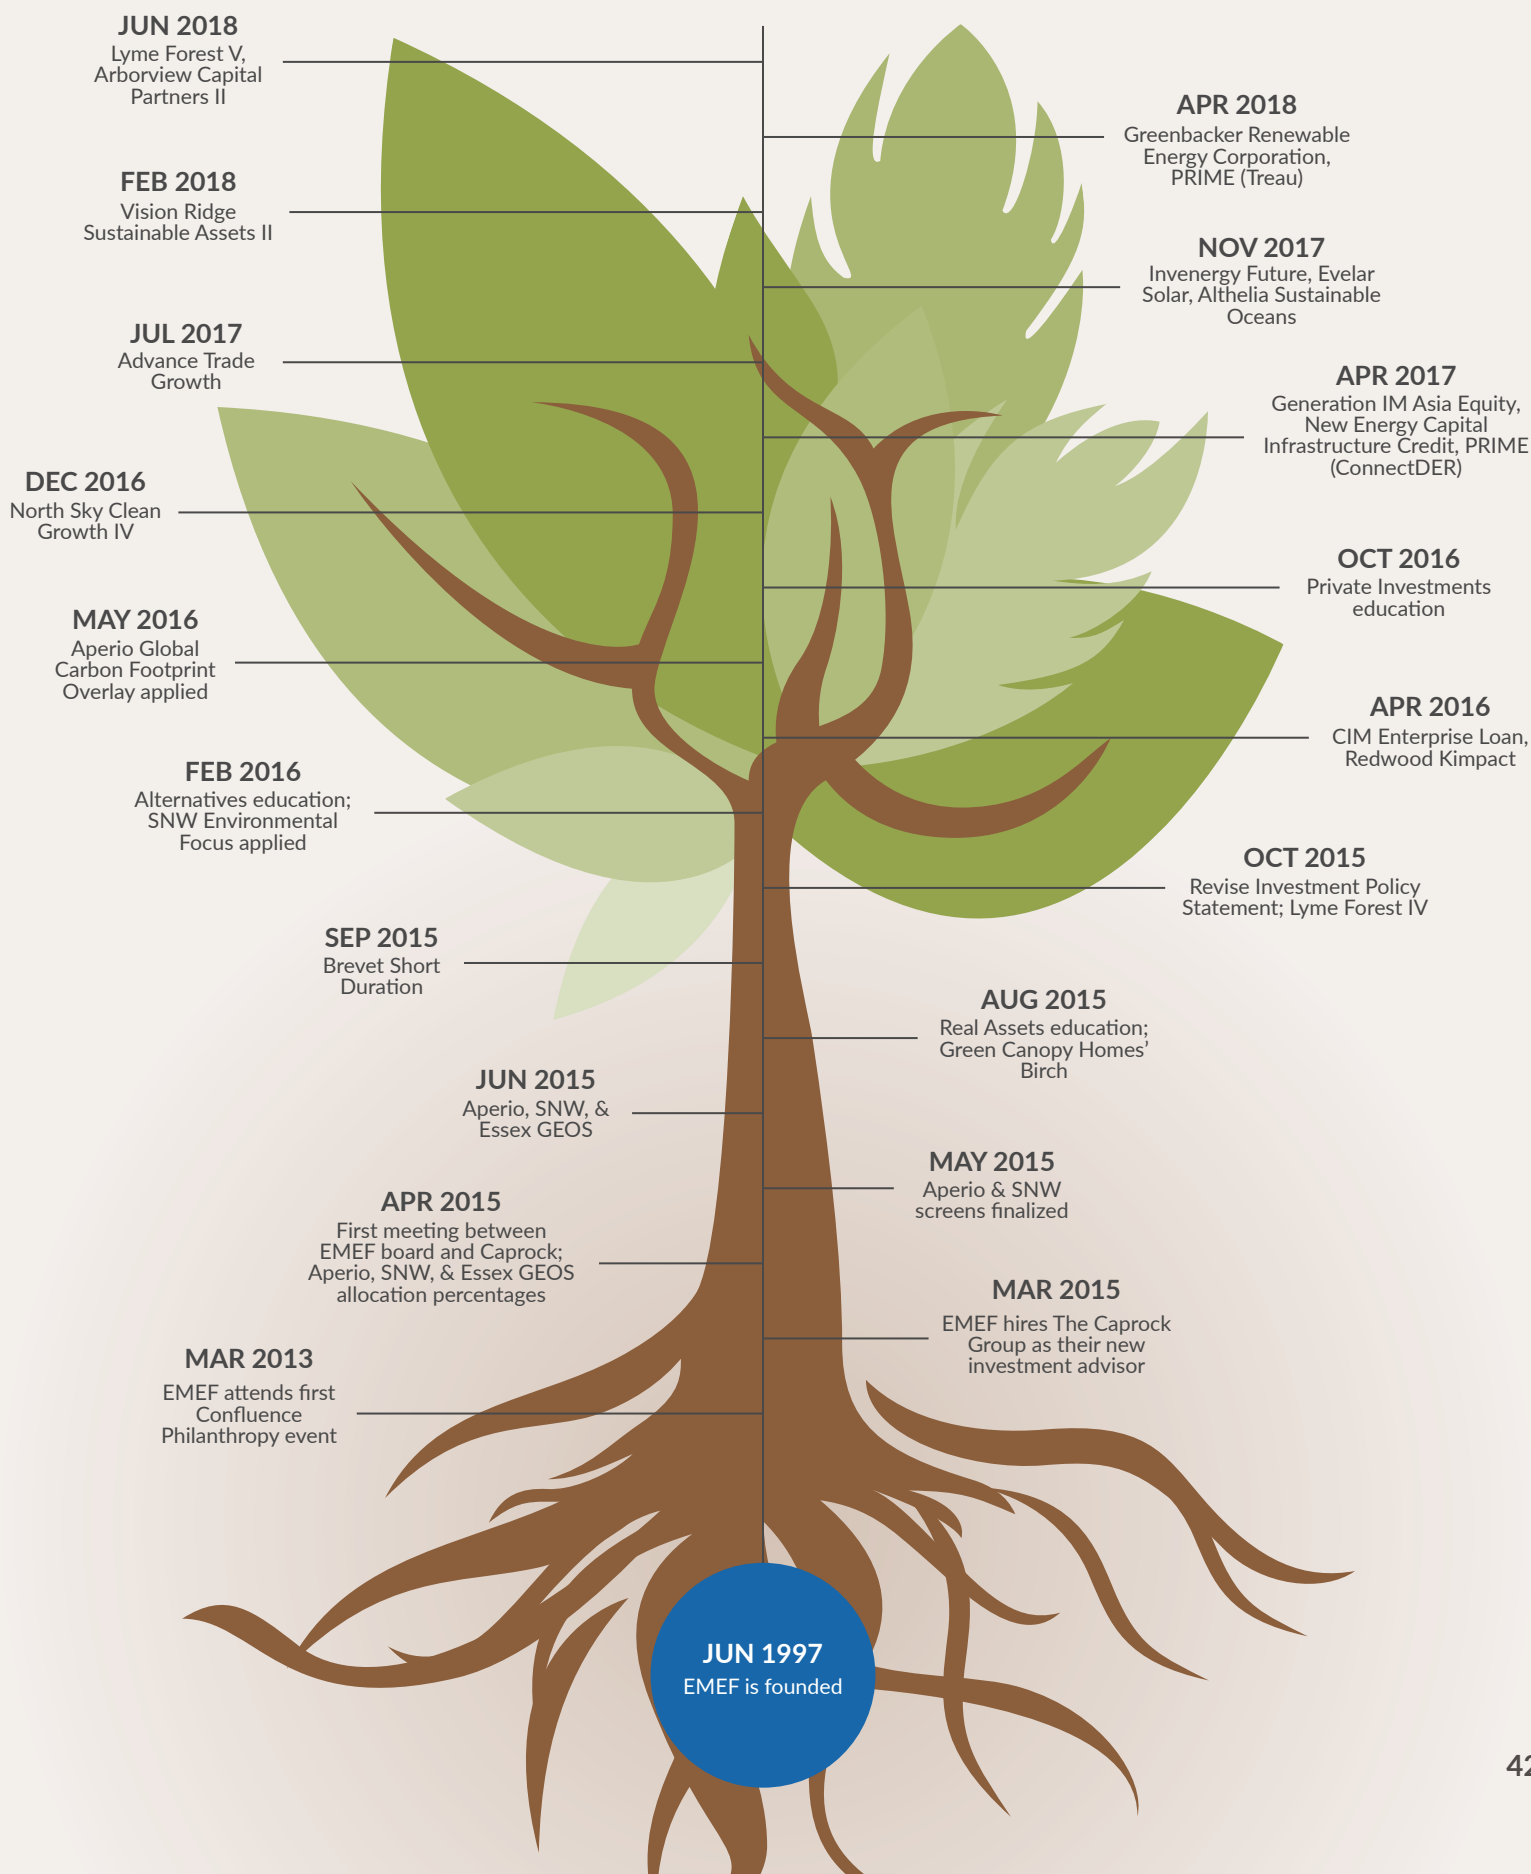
JUN 2018
Lyme Forest V, Arborview Capital Partners II

APR 2018
Greenbacker Renewable Energy Corporation, PRIME (Treau)

FEB 2018
Vision Ridge Sustainable Assets II

NOV 2017
Invenergy Future, Evelar Solar, Althelia Sustainable Oceans

JUL 2017
Advance Trade Growth

APR 2017
Generation IM Asia Equity, New Energy Capital Infrastructure Credit, PRIME (ConnectDER)

DEC 2016
North Sky Clean Growth IV

OCT 2016
Private Investments education

MAY 2016
Aperio Global Carbon Footprint Overlay applied

APR 2016
CIM Enterprise Loan, Redwood Kimpact

FEB 2016
Alternatives education; SNW Environmental Focus applied

OCT 2015
Revise Investment Policy Statement; Lyme Forest IV

SEP 2015
Brevet Short Duration

AUG 2015
Real Assets education; Green Canopy Homes' Birch

JUN 2015
Aperio, SNW, & Essex GEOS

MAY 2015
Aperio & SNW screens finalized

APR 2015
First meeting between EMEF board and Caprock; Aperio, SNW, & Essex GEOS allocation percentages

MAR 2015
EMEF hires The Caprock Group as their new investment advisor

MAR 2013
EMEF attends first Confluence Philanthropy event

JUN 1997
EMEF is founded

42